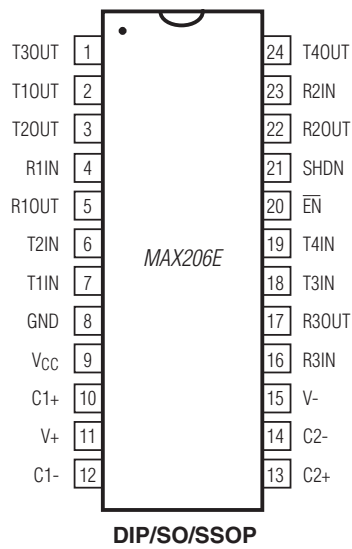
T3OUT 1
T1OUT 2
T2OUT 3
R1IN 4
R1OUT 5
T2IN 6
T1IN 7
GND 8
$V_{CC}$ 9
C1+ 10
V+ 11
C1- 12

MAX206E

24 T4OUT
23 R2IN
22 R2OUT
21 SHDN
20 $\overline{EN}$
19 T4IN
18 T3IN
17 R3OUT
16 R3IN
15 V-
14 C2-
13 C2+

DIP/SO/SSOP